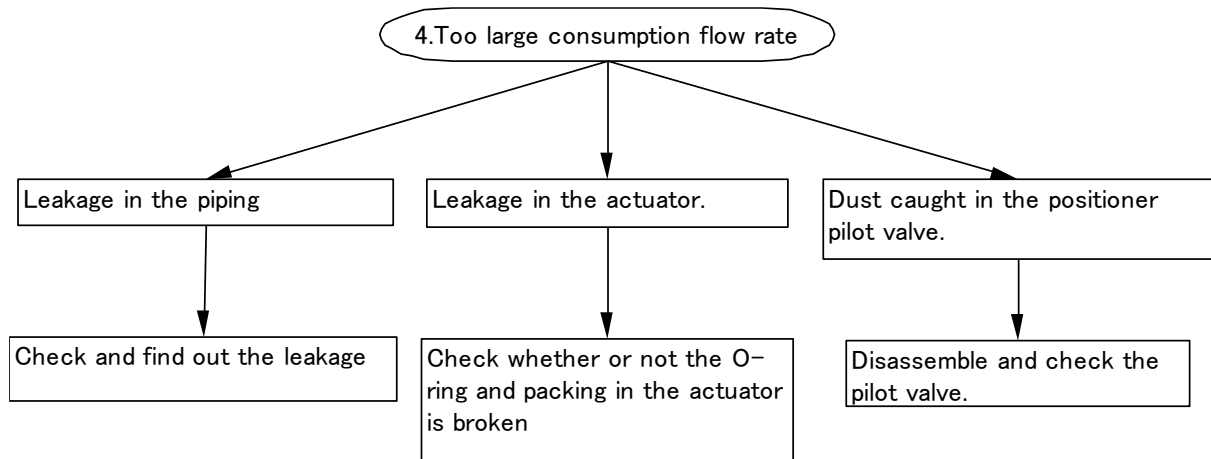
4.Too large consumption flow rate

Leakage in the piping

Check and find out the leakage

Leakage in the actuator.

Check whether or not the O-ring and packing in the actuator is broken

Dust caught in the positioner pilot valve.

Disassemble and check the pilot valve.